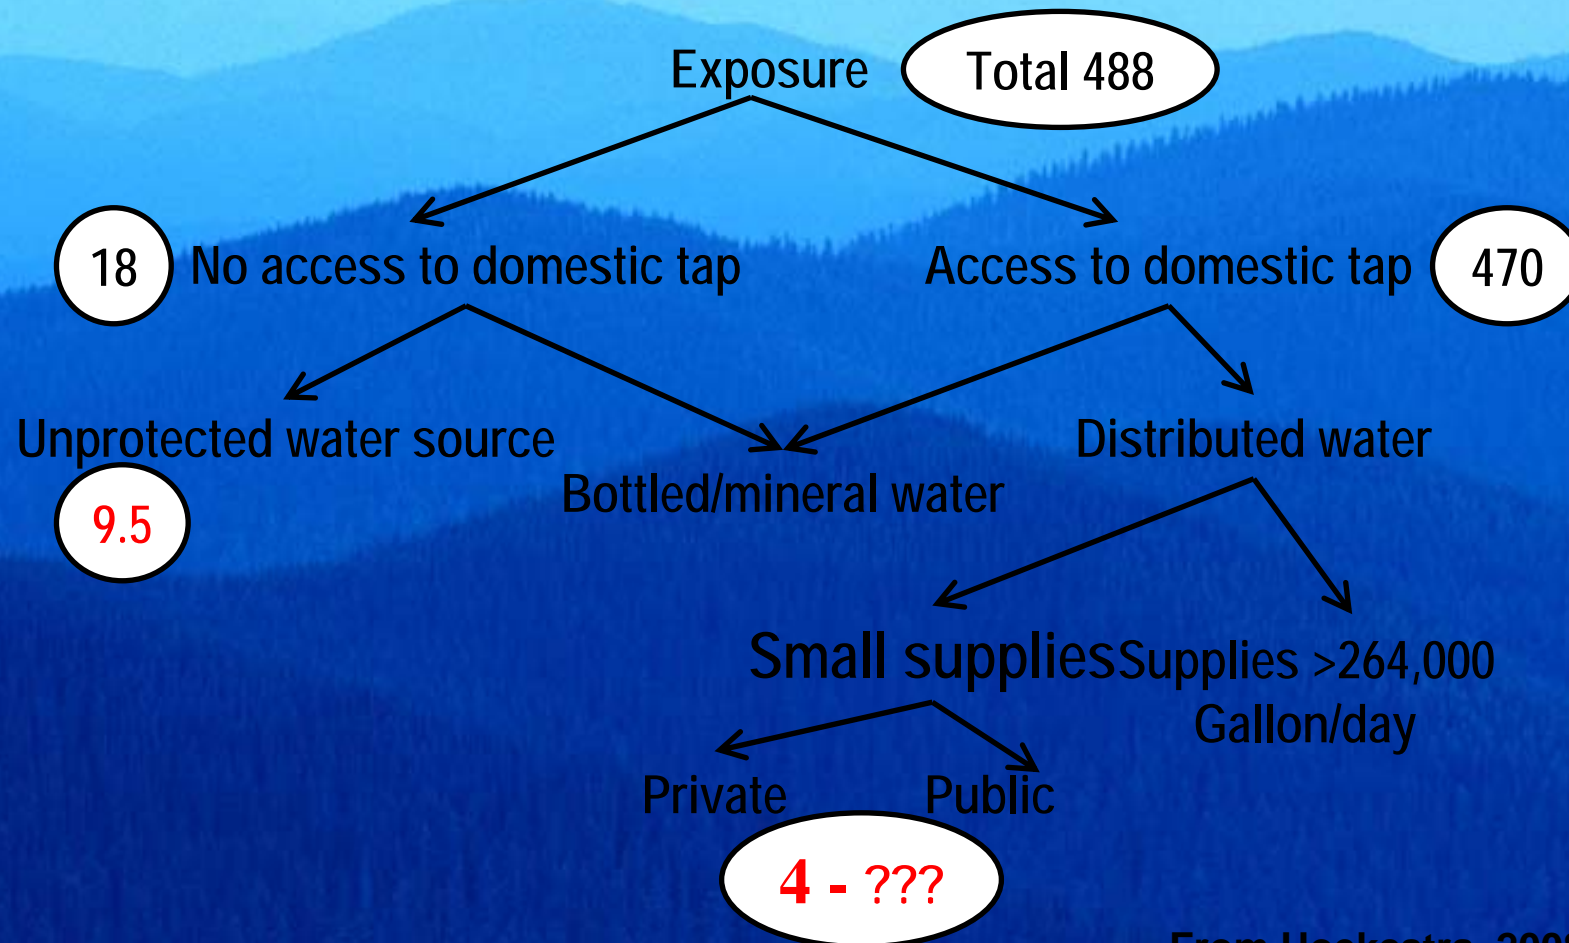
Exposure

Total 488

18

No access to domestic tap

Access to domestic tap

470

Unprotected water source

9.5

Bottled/mineral water

Distributed water

Small supplies

Supplies >264,000 Gallon/day

Private

Public

4 - ???

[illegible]